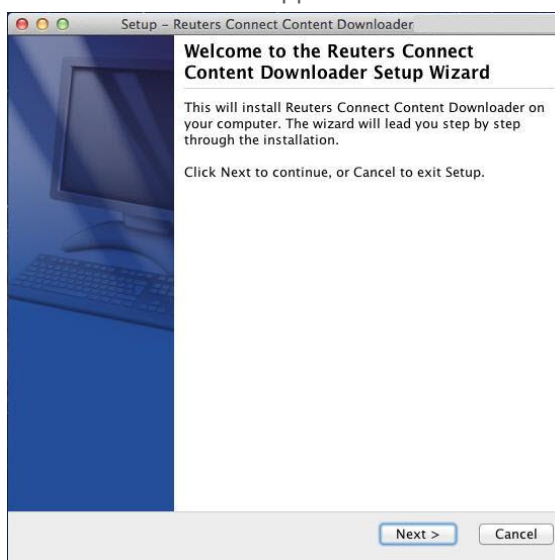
Setup – Reuters Connect Content Downloader

Welcome to the Reuters Connect Content Downloader Setup Wizard

This will install Reuters Connect Content Downloader on your computer. The wizard will lead you step by step through the installation.

Click Next to continue, or Cancel to exit Setup.

Next >
Cancel